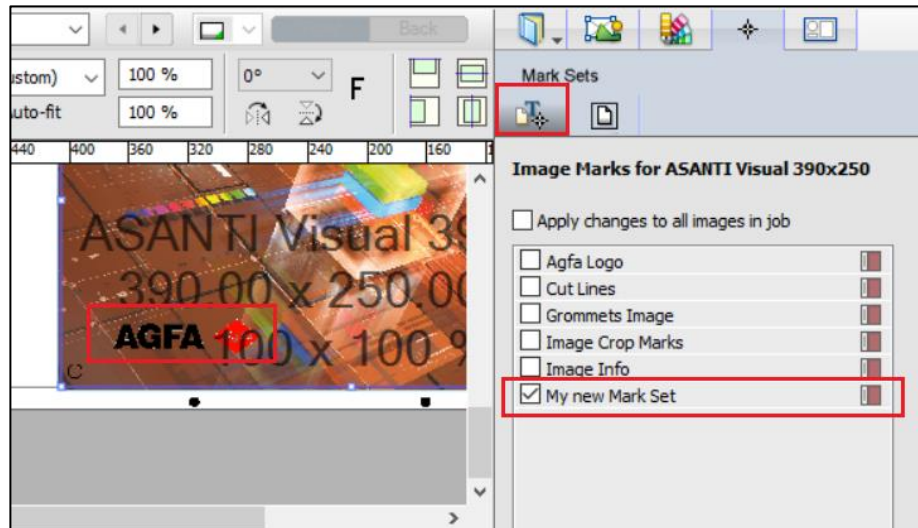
Back

ustom)
100 %
0°
F
uto-fit
100 %

440 400 360 320 280 240 200 160

ASANTI Visual 39
390.00 x 250.00
AGFA
100 x 100 %
C

Mark Sets

Image Marks for ASANTI Visual 390x250

Apply changes to all images in job

Agfa Logo
Cut Lines
Grommets Image
Image Crop Marks
Image Info
My new Mark Set